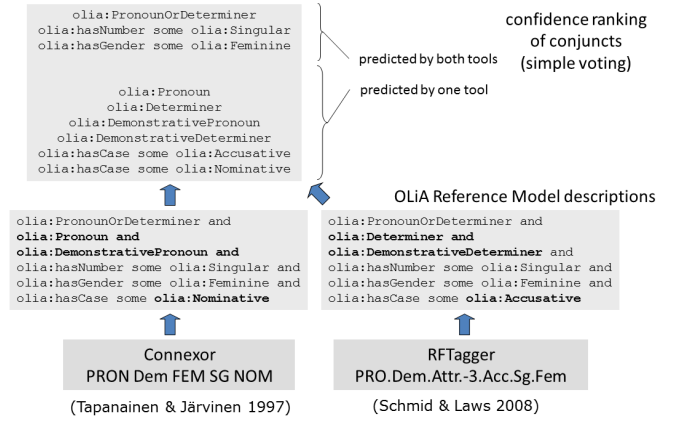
olia:PronounOrDeterminer
olia:hasNumber some olia:Singular
olia:hasGender some olia:Feminine

olia:Pronoun
olia:Determiner
olia:DemonstrativePronoun
olia:DemonstrativeDeterminer
olia:hasCase some olia:Accusative
olia:hasCase some olia:Nominative

predicted by both tools

predicted by one tool

confidence ranking of conjuncts (simple voting)

OLiA Reference Model descriptions

olia:PronounOrDeterminer and
**olia:Pronoun and**
**olia:DemonstrativePronoun and**
olia:hasNumber some olia:Singular and
olia:hasGender some olia:Feminine and
olia:hasCase some **olia:Nominative**

olia:PronounOrDeterminer and
**olia:Determiner and**
**olia:DemonstrativeDeterminer** and
olia:hasNumber some olia:Singular and
olia:hasGender some olia:Feminine and
olia:hasCase some **olia:Accusative**

Connexor
PRON Dem FEM SG NOM

(Tapanainen & Järvinen 1997)

RFTagger
PRO.Dem.Attr.-3.Acc.Sg.Fem

(Schmid & Laws 2008)